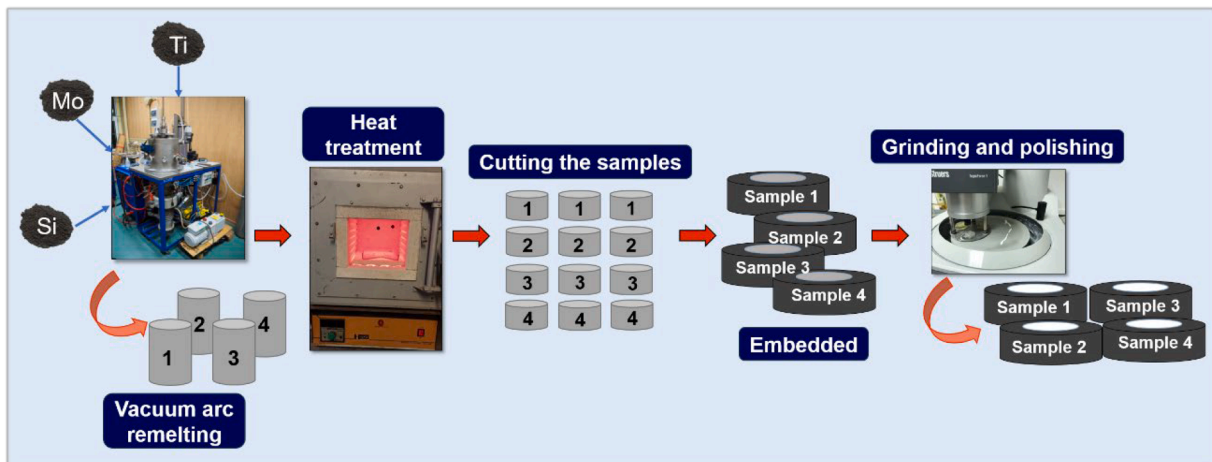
Ti
Mo
Si
2
4
1
3
Vacuum arc remelting

Heat treatment

Cutting the samples
| 1 | 1 | 1 |
|---|---|---|
| 2 | 2 | 2 |
| 3 | 3 | 3 |
| 4 | 4 | 4 |

Sample 1
Sample 2
Sample 3
Sample 4
Embedded

Grinding and polishing
Struers
Sample 1
Sample 3
Sample 2
Sample 4